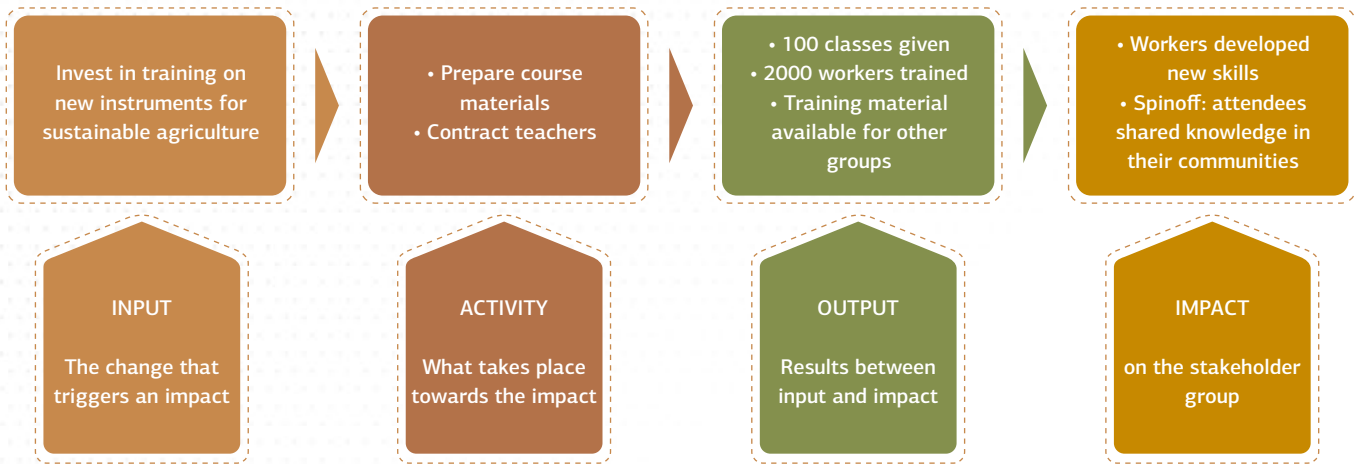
Invest in training on new instruments for sustainable agriculture

• Prepare course materials
• Contract teachers

• 100 classes given
• 2000 workers trained
• Training material available for other groups

• Workers developed new skills
• Spinoff: attendees shared knowledge in their communities

INPUT

The change that triggers an impact

ACTIVITY

What takes place towards the impact

OUTPUT

Results between input and impact

IMPACT

on the stakeholder group